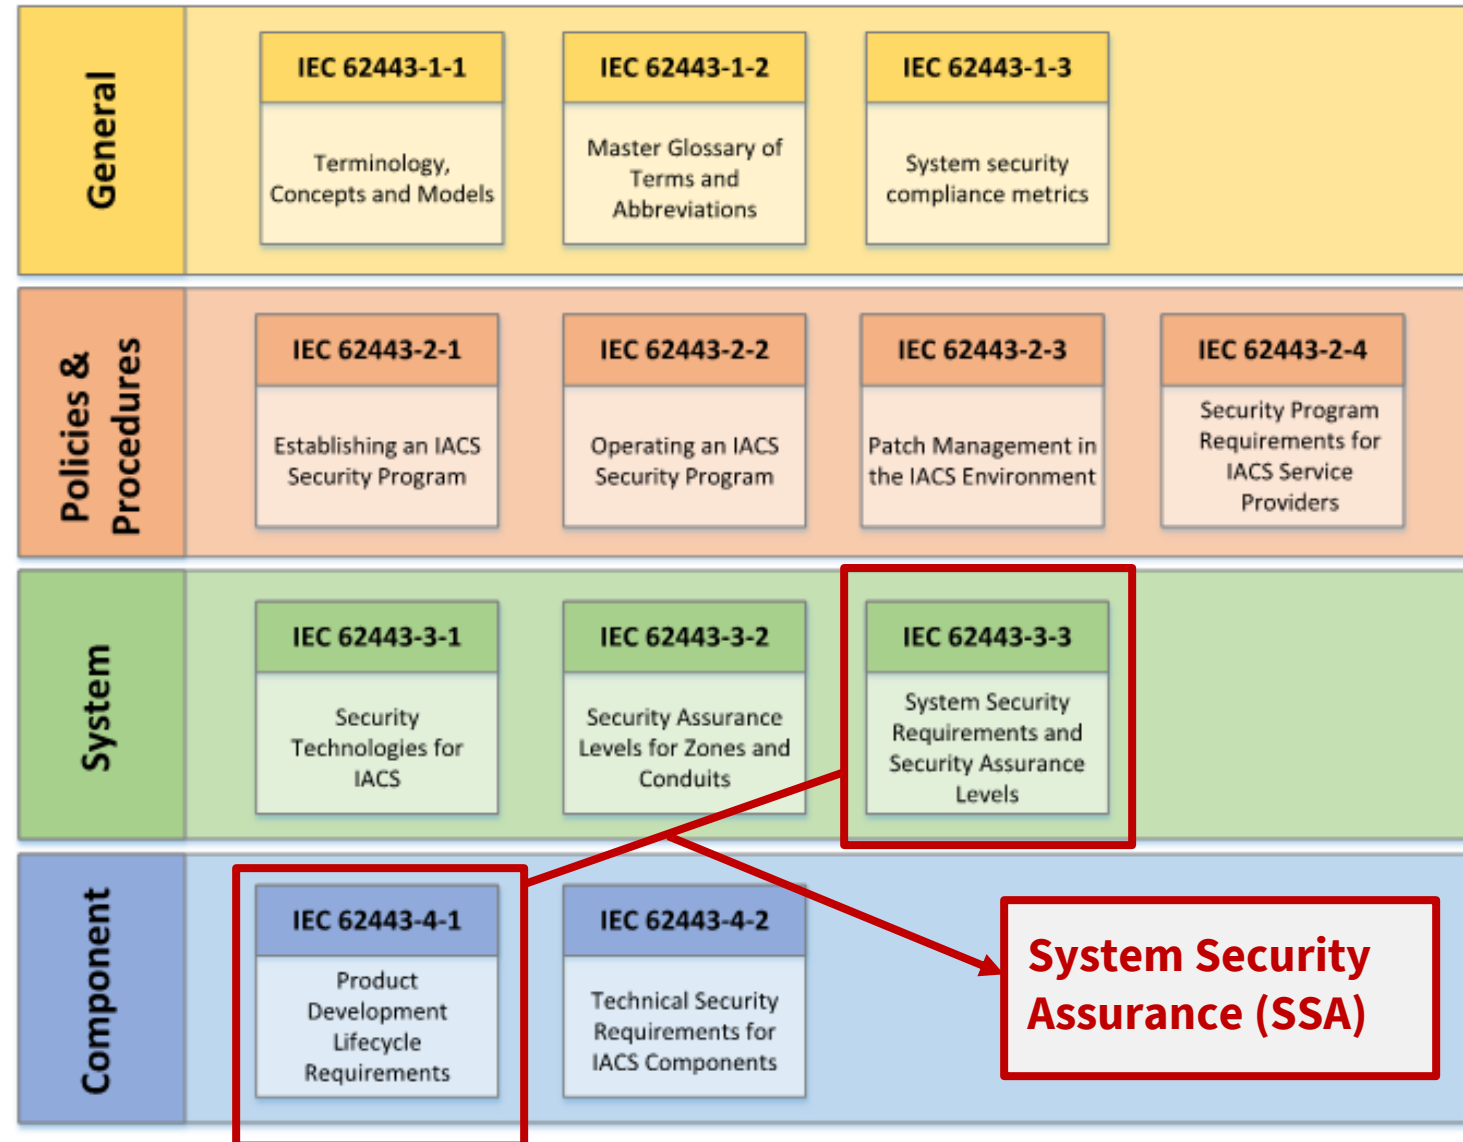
General

IEC 62443-1-1
Terminology, Concepts and Models

IEC 62443-1-2
Master Glossary of Terms and Abbreviations

IEC 62443-1-3
System security compliance metrics

Policies & Procedures

IEC 62443-2-1
Establishing an IACS Security Program

IEC 62443-2-2
Operating an IACS Security Program

IEC 62443-2-3
Patch Management in the IACS Environment

IEC 62443-2-4
Security Program Requirements for IACS Service Providers

System

IEC 62443-3-1
Security Technologies for IACS

IEC 62443-3-2
Security Assurance Levels for Zones and Conduits

IEC 62443-3-3
System Security Requirements and Security Assurance Levels

Component

IEC 62443-4-1
Product Development Lifecycle Requirements

IEC 62443-4-2
Technical Security Requirements for IACS Components

System Security Assurance (SSA)